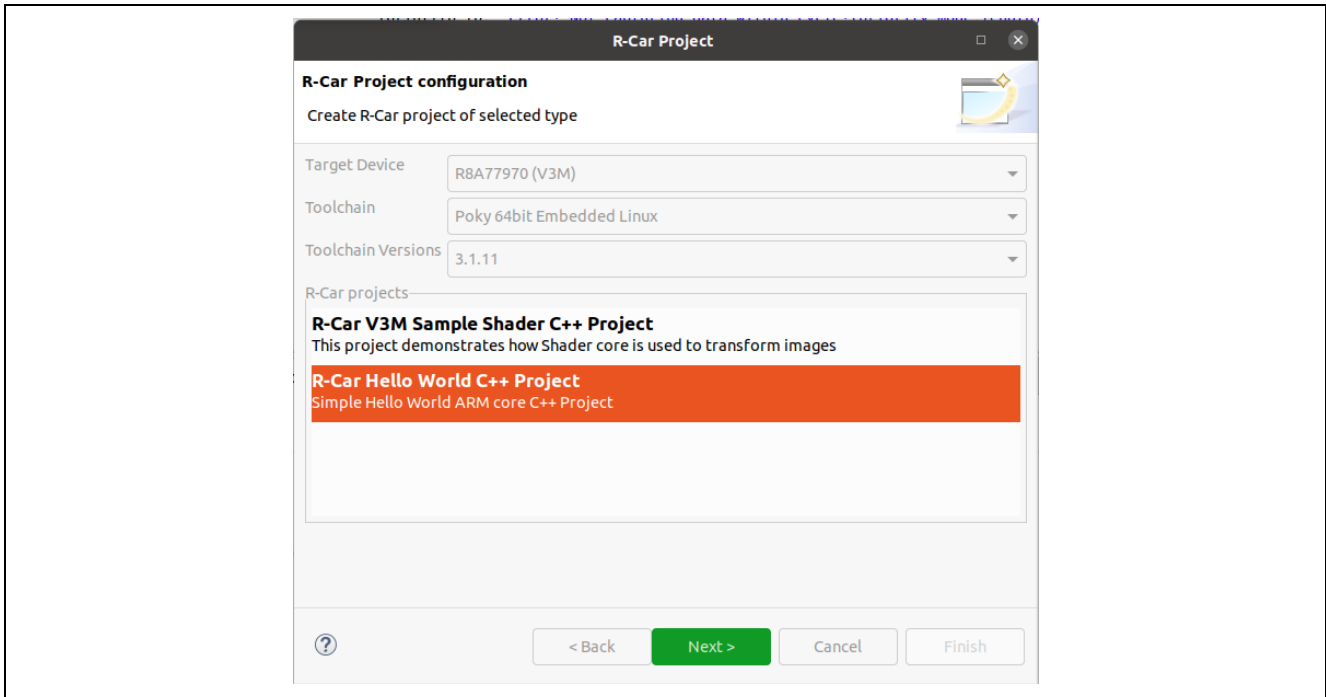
R-Car Project

R-Car Project configuration

Create R-Car project of selected type

Target Device
R8A77970 (V3M)

Toolchain
Poky 64bit Embedded Linux

Toolchain Versions
3.1.11

R-Car projects

R-Car V3M Sample Shader C++ Project
This project demonstrates how Shader core is used to transform images

R-Car Hello World C++ Project
Simple Hello World ARM core C++ Project

?

< Back

Next >

Cancel

Finish